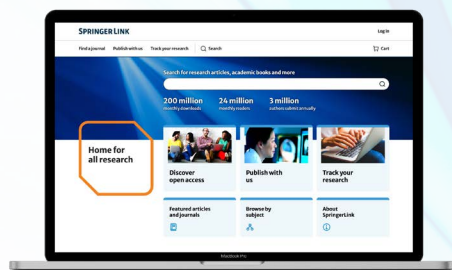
SPRINGER LINK

Log in

Find a journal Publish with us Track your research Search

Cart

Search for research articles, academic books and more

200 million
monthly downloads

24 million
monthly readers

3 million
authors submit annually

Home for all research

Discover open access

Publish with us

Track your research

Featured articles and journals

Browse by subject

About SpringerLink

MacBook Pro